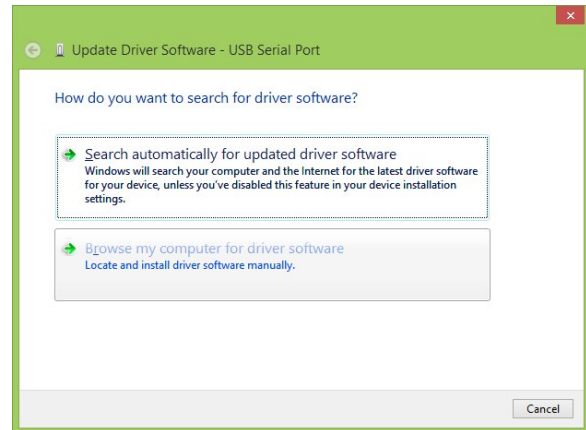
Update Driver Software - USB Serial Port

How do you want to search for driver software?

Search automatically for updated driver software
Windows will search your computer and the Internet for the latest driver software for your device, unless you've disabled this feature in your device installation settings.

Browse my computer for driver software
Locate and install driver software manually.

Cancel